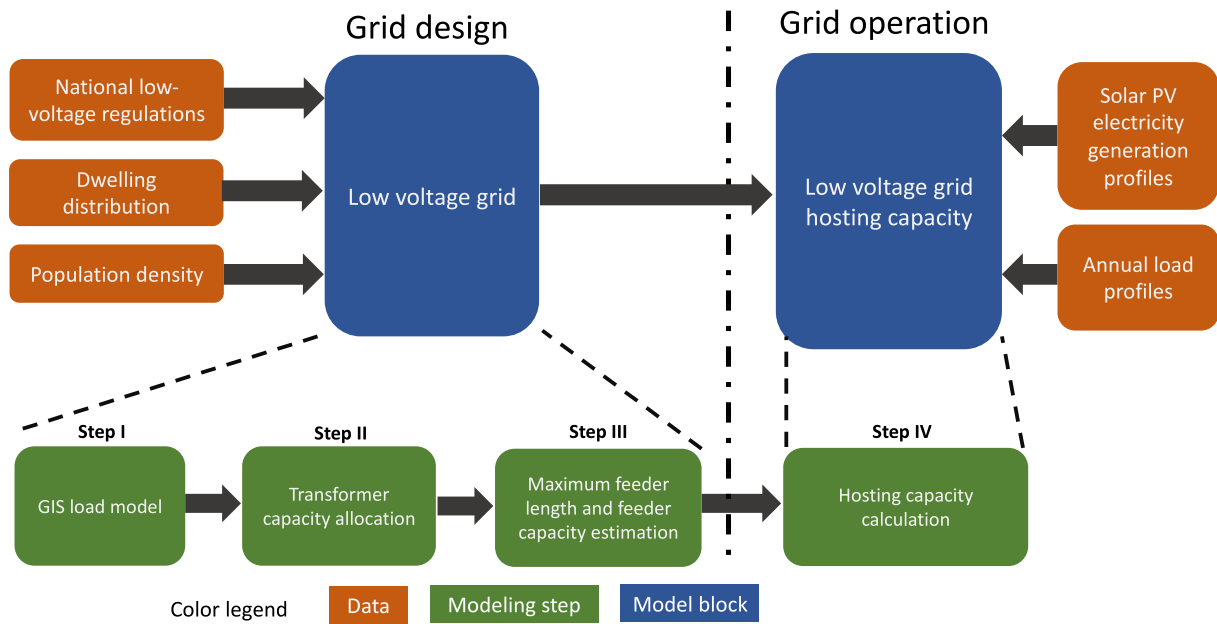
Grid design

Grid operation

National low-voltage regulations

Dwelling distribution

Population density

Low voltage grid

Low voltage grid hosting capacity

Solar PV electricity generation profiles

Annual load profiles

Step I

GIS load model

Step II

Transformer capacity allocation

Step III

Maximum feeder length and feeder capacity estimation

Step IV

Hosting capacity calculation

Color legend

Data

Modeling step

Model block